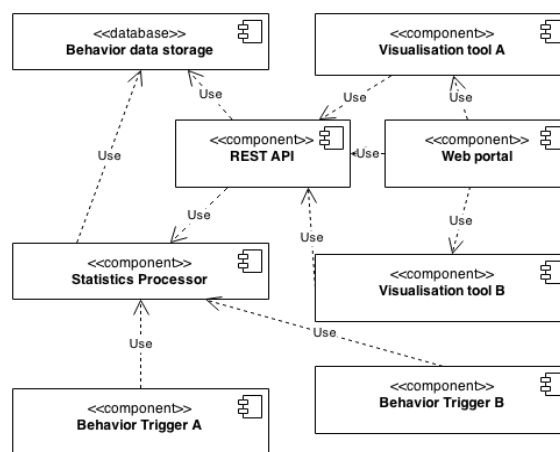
<<database>>
Behavior data storage

<<component>>
Visualisation tool A

Use

Use

Use

<<component>>
REST API

Use

<<component>>
Web portal

Use

Use

Use

Use

<<component>>
Statistics Processor

<<component>>
Visualisation tool B

Use

Use

<<component>>
Behavior Trigger B

<<component>>
Behavior Trigger A